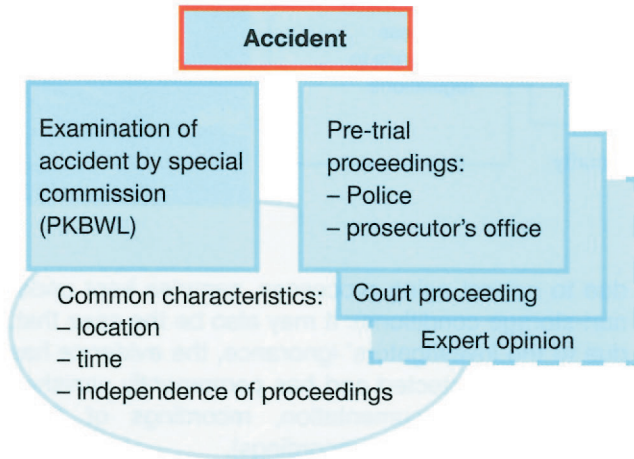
Accident

Examination of accident by special commission (PKBWL)

Pre-trial proceedings:
– Police
– prosecutor's office

Court proceeding

Expert opinion

Common characteristics:
– location
– time
– independence of proceedings